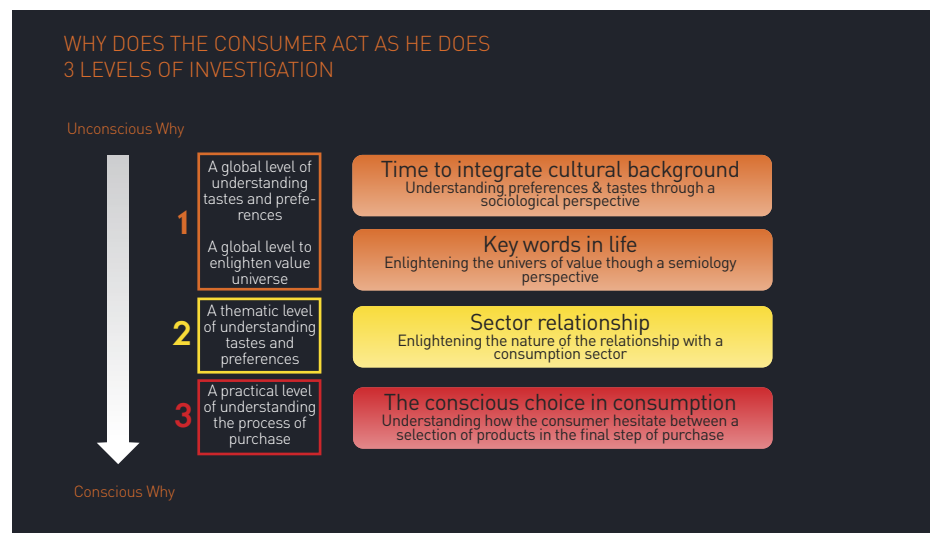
WHY DOES THE CONSUMER ACT AS HE DOES
3 LEVELS OF INVESTIGATION

Unconscious Why

1

A global level of understanding tastes and preferences

A global level to enlighten value universe

Time to integrate cultural background
Understanding preferences & tastes through a sociological perspective

Key words in life
Enlightening the univers of value though a semiology perspective

2

A thematic level of understanding tastes and preferences

Sector relationship
Enlightening the nature of the relationship with a consumption sector

3

A practical level of understanding the process of purchase

The conscious choice in consumption
Understanding how the consumer hesitate between a selection of products in the final step of purchase

Conscious Why